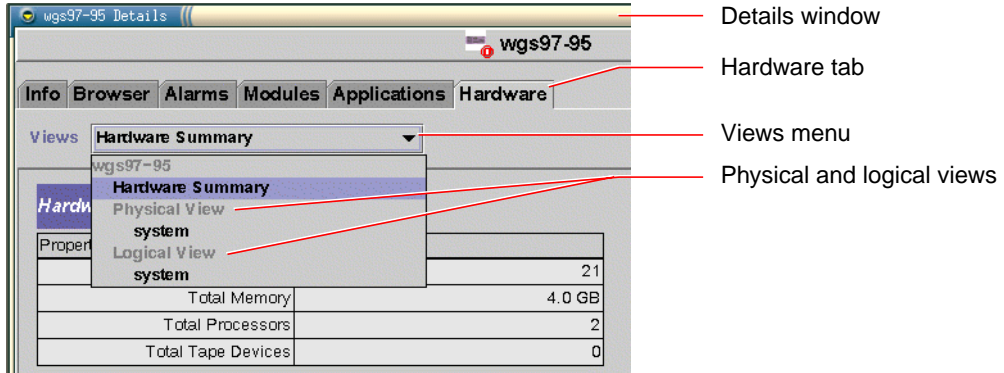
wgs97-95 Details

wgs97-95

Info | Browser | Alarms | Modules | Applications | Hardware

Views Hardware Summary

wgs97-95
Hardware Summary
Physical View
system
Logical View
system

Hardw

| Propert | |
|---|---|
| | 21 |
| Total Memory | 4.0 GB |
| Total Processors | 2 |
| Total Tape Devices | 0 |

Details window

Hardware tab

Views menu

Physical and logical views